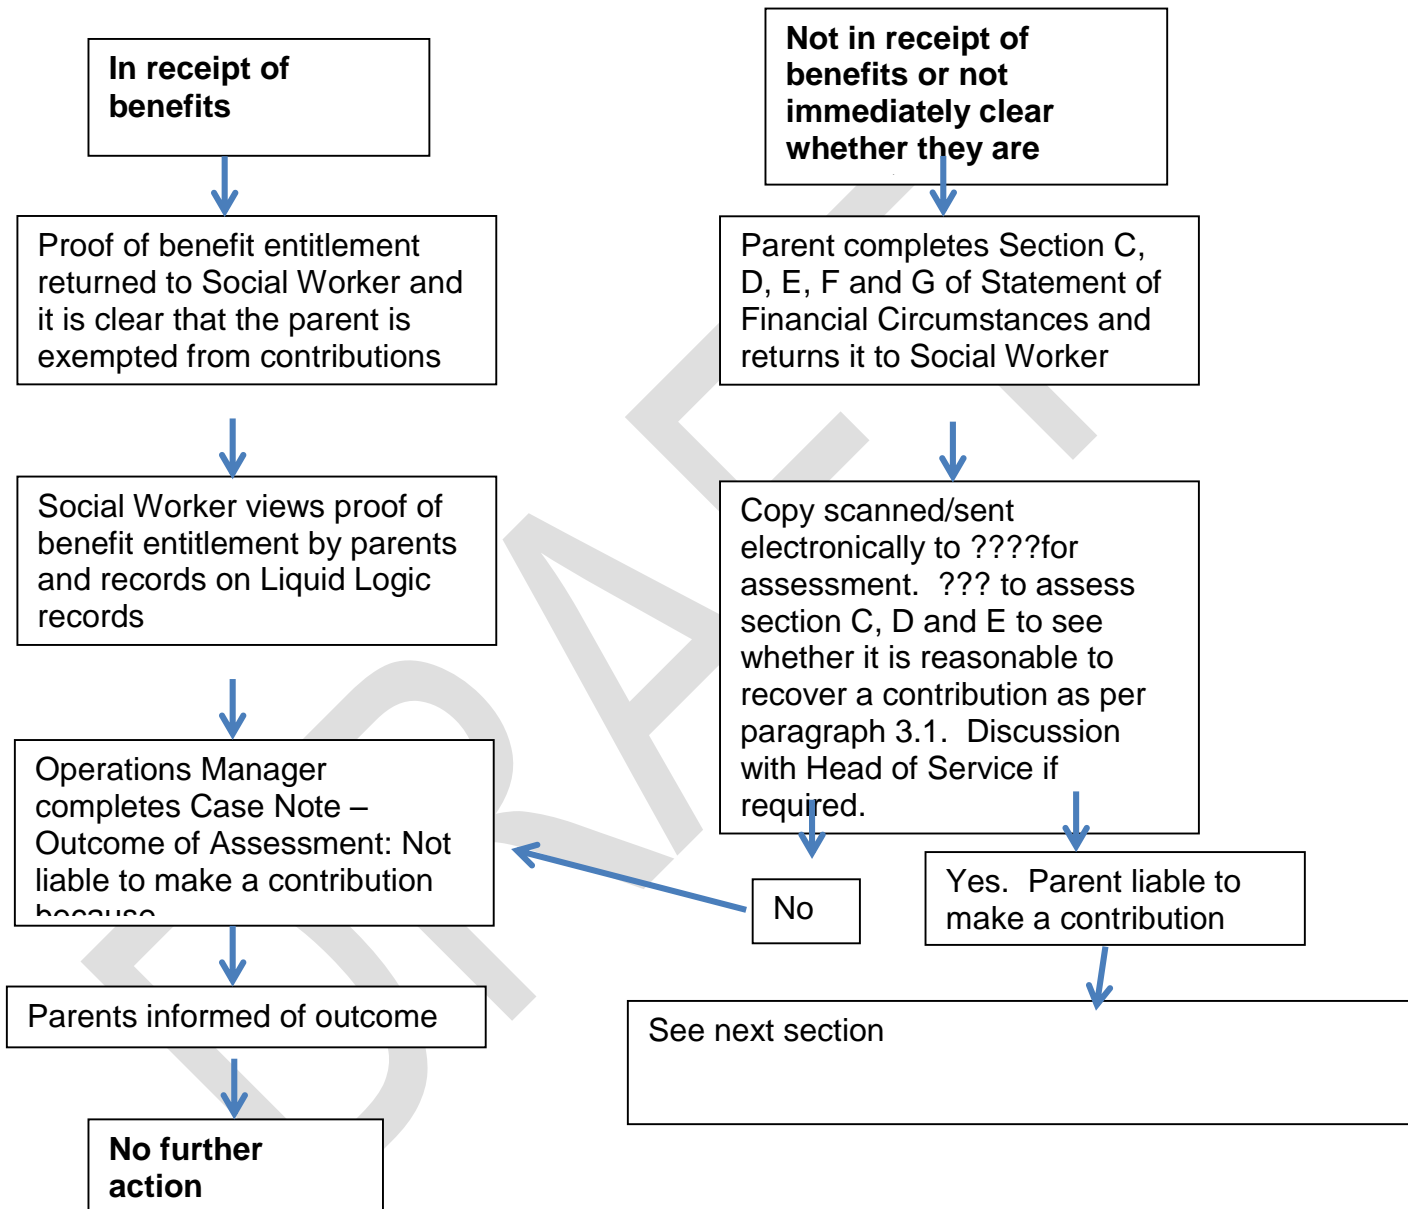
In receipt of benefits

Proof of benefit entitlement returned to Social Worker and it is clear that the parent is exempted from contributions

Social Worker views proof of benefit entitlement by parents and records on Liquid Logic records

Operations Manager completes Case Note – Outcome of Assessment: Not liable to make a contribution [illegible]

Parents informed of outcome

No further action

Not in receipt of benefits or not immediately clear whether they are

Parent completes Section C, D, E, F and G of Statement of Financial Circumstances and returns it to Social Worker

Copy scanned/sent electronically to ????for assessment. ??? to assess section C, D and E to see whether it is reasonable to recover a contribution as per paragraph 3.1. Discussion with Head of Service if required.

No

Yes. Parent liable to make a contribution

See next section

DRAFT